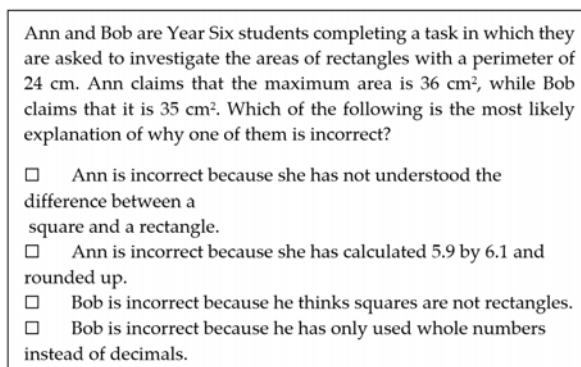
Ann and Bob are Year Six students completing a task in which they are asked to investigate the areas of rectangles with a perimeter of 24 cm. Ann claims that the maximum area is 36 cm², while Bob claims that it is 35 cm². Which of the following is the most likely explanation of why one of them is incorrect?

☐ Ann is incorrect because she has not understood the difference between a square and a rectangle.
☐ Ann is incorrect because she has calculated 5.9 by 6.1 and rounded up.
☐ Bob is incorrect because he thinks squares are not rectangles.
☐ Bob is incorrect because he has only used whole numbers instead of decimals.